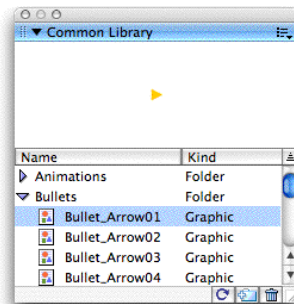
Common Library

| Name | Kind |
|---|---|
| Animations | Folder |
| Bullets | Folder |
| Bullet_Arrow01 | Graphic |
| Bullet_Arrow02 | Graphic |
| Bullet_Arrow03 | Graphic |
| Bullet_Arrow04 | Graphic |